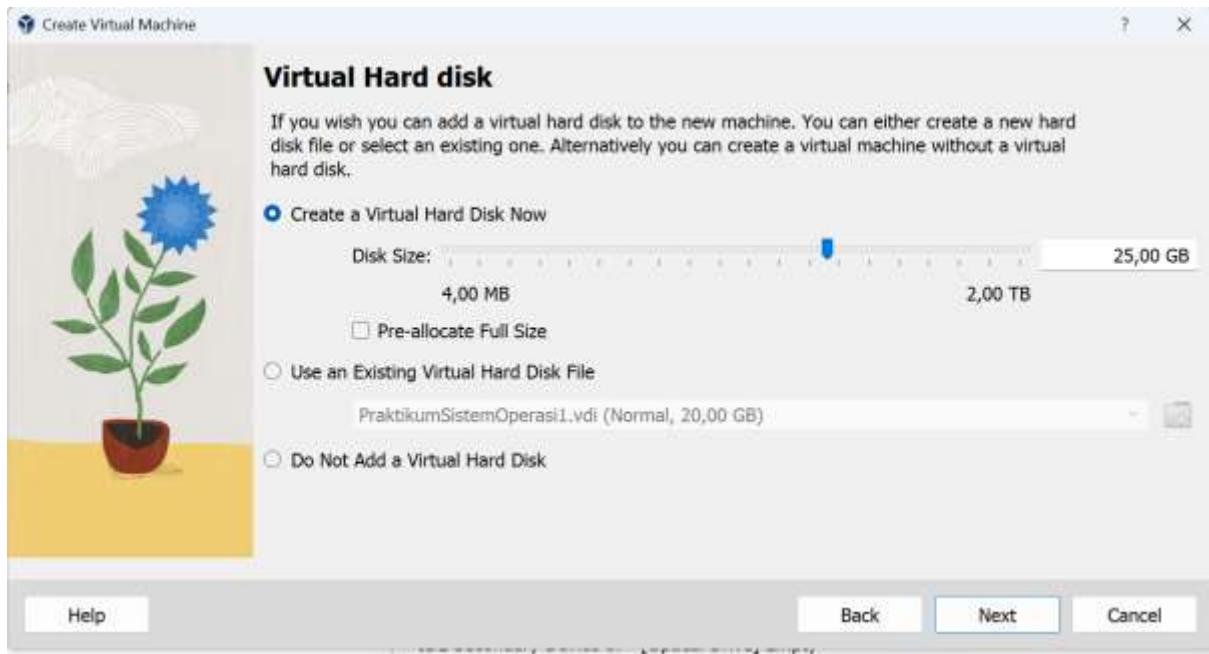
Create Virtual Machine

?

×

Virtual Hard disk

If you wish you can add a virtual hard disk to the new machine. You can either create a new hard disk file or select an existing one. Alternatively you can create a virtual machine without a virtual hard disk.

Create a Virtual Hard Disk Now

Disk Size:

25,00 GB

4,00 MB

2,00 TB

Pre-allocate Full Size

Use an Existing Virtual Hard Disk File

PraktikumSistemOperasi1.vdi (Normal, 20,00 GB)

Do Not Add a Virtual Hard Disk

Help

Back

Next

Cancel

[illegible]